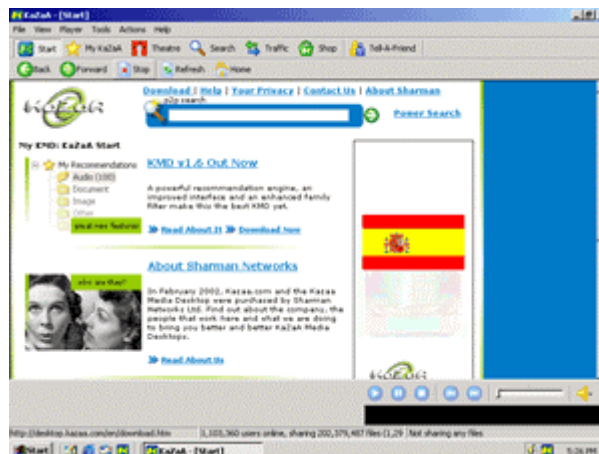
KaZaA - [Start]

File View Player Tools Actions Help

Start My KaZaA Theatre Search Traffic Shop Tell-A-Friend

Back Forward Stop Refresh Home

KaZaA

Download | Help | Your Privacy | Contact Us | About Sharman

p2p search

Power Search

My KMD: KaZaA Start

My Recommendations
Audio (100)
Document
Image
Other
plus! new feature!

KMD v1.6 Out Now

A powerful recommendation engine, an improved interface and an enhanced family filter make this the best KMD yet.

Read About It Download Now

who are they?

About Sharman Networks

In February 2002, Kazaa.com and the Kazaa Media Desktop were purchased by Sharman Networks Ltd. Find out about the company, the people that work here and what we are doing to bring you better and better KaZaA Media Desktops.

Read About Us

KaZaA

http://desktop.kazaa.com/en/download.htm 3,103,360 users online, sharing 202,379,487 files (1,29 Not sharing any files

Start KaZaA - [Start] 5:26 PM